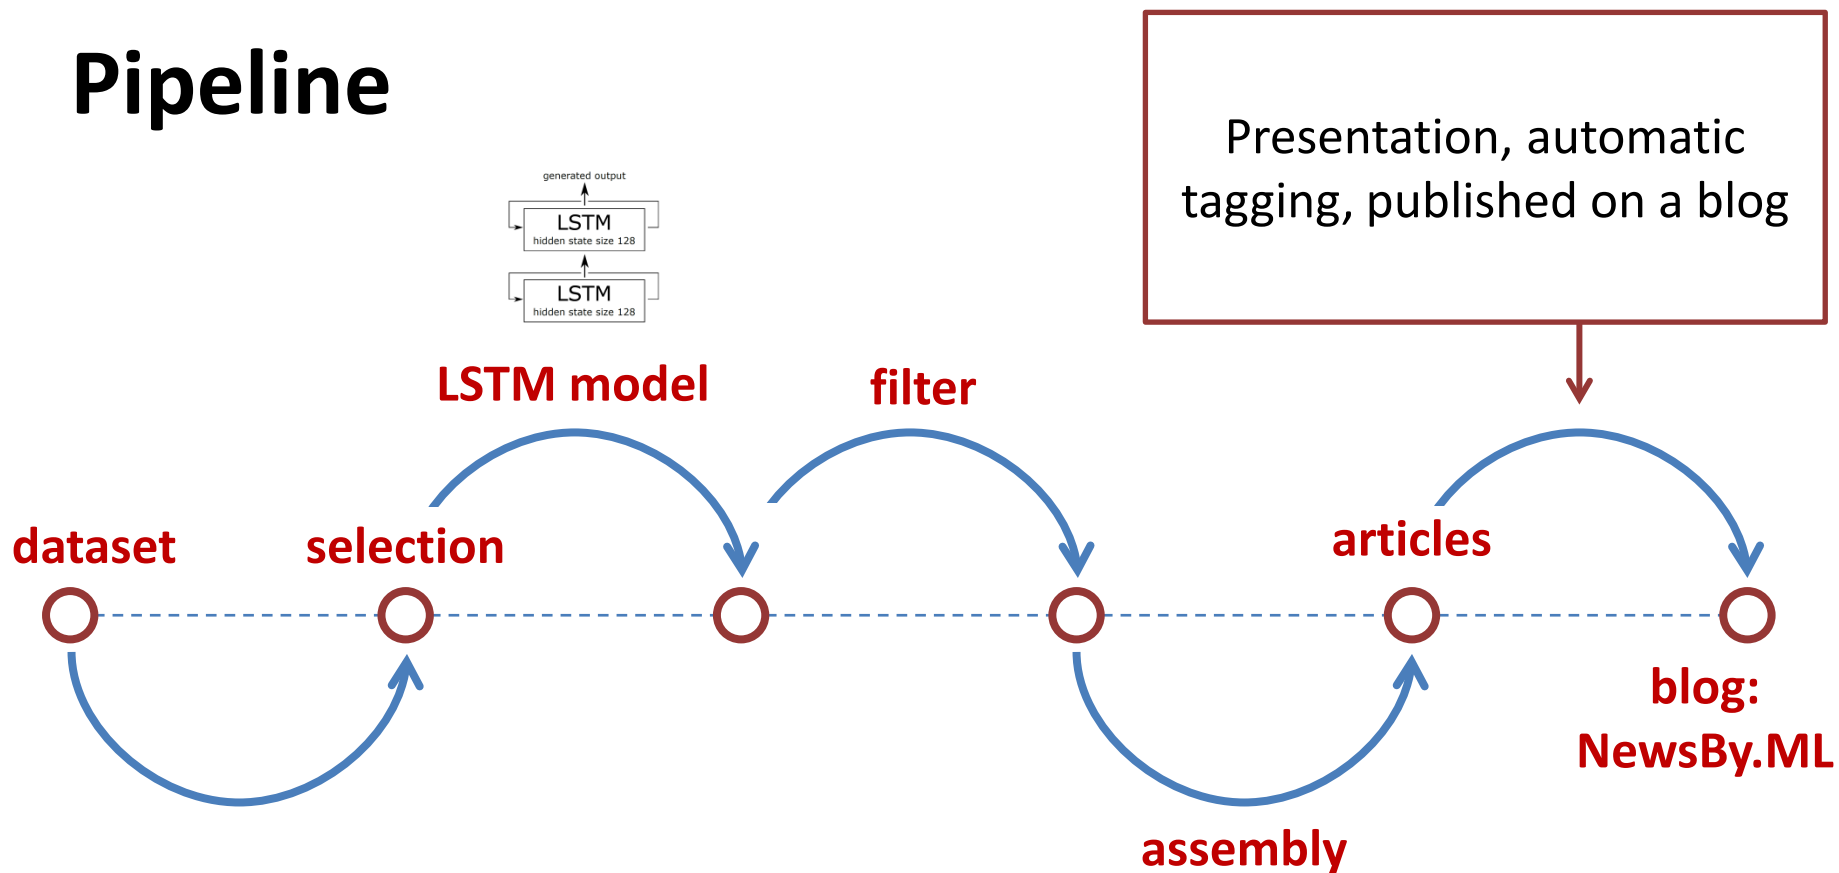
Pipeline

Presentation, automatic tagging, published on a blog

generated output

LSTM
hidden state size 128

LSTM
hidden state size 128

LSTM model

filter

dataset

selection

articles

blog: NewsBy.ML

assembly